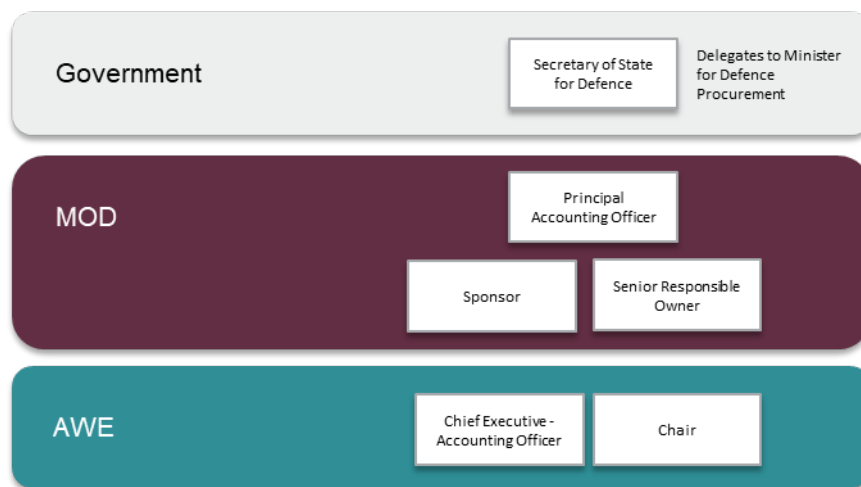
Government

Secretary of State for Defence

Delegates to Minister for Defence Procurement

MOD

Principal Accounting Officer

Sponsor

Senior Responsible Owner

AWE

Chief Executive - Accounting Officer

Chair